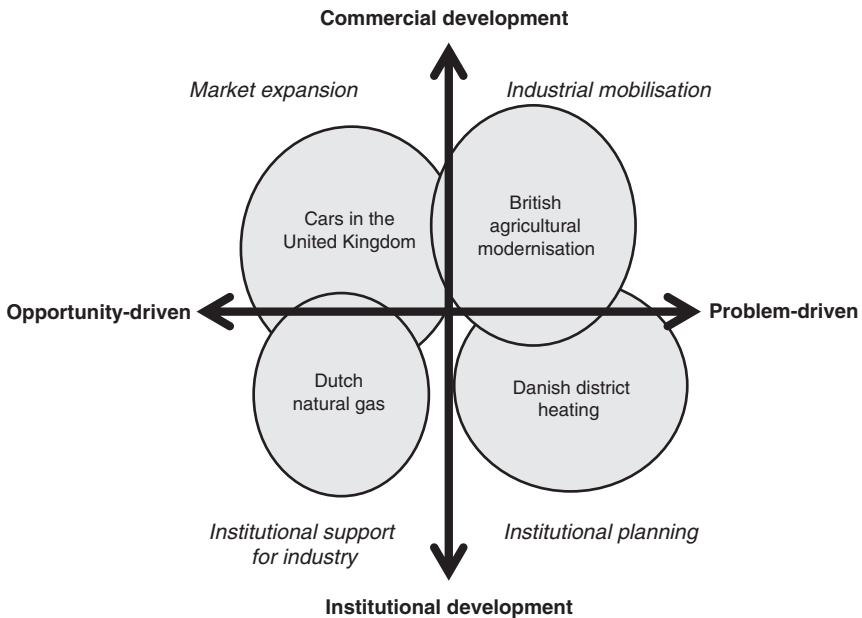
Commercial development

Market expansion

Industrial mobilisation

Cars in the United Kingdom

British agricultural modernisation

Opportunity-driven

Problem-driven

Dutch natural gas

Danish district heating

Institutional support for industry

Institutional planning

Institutional development